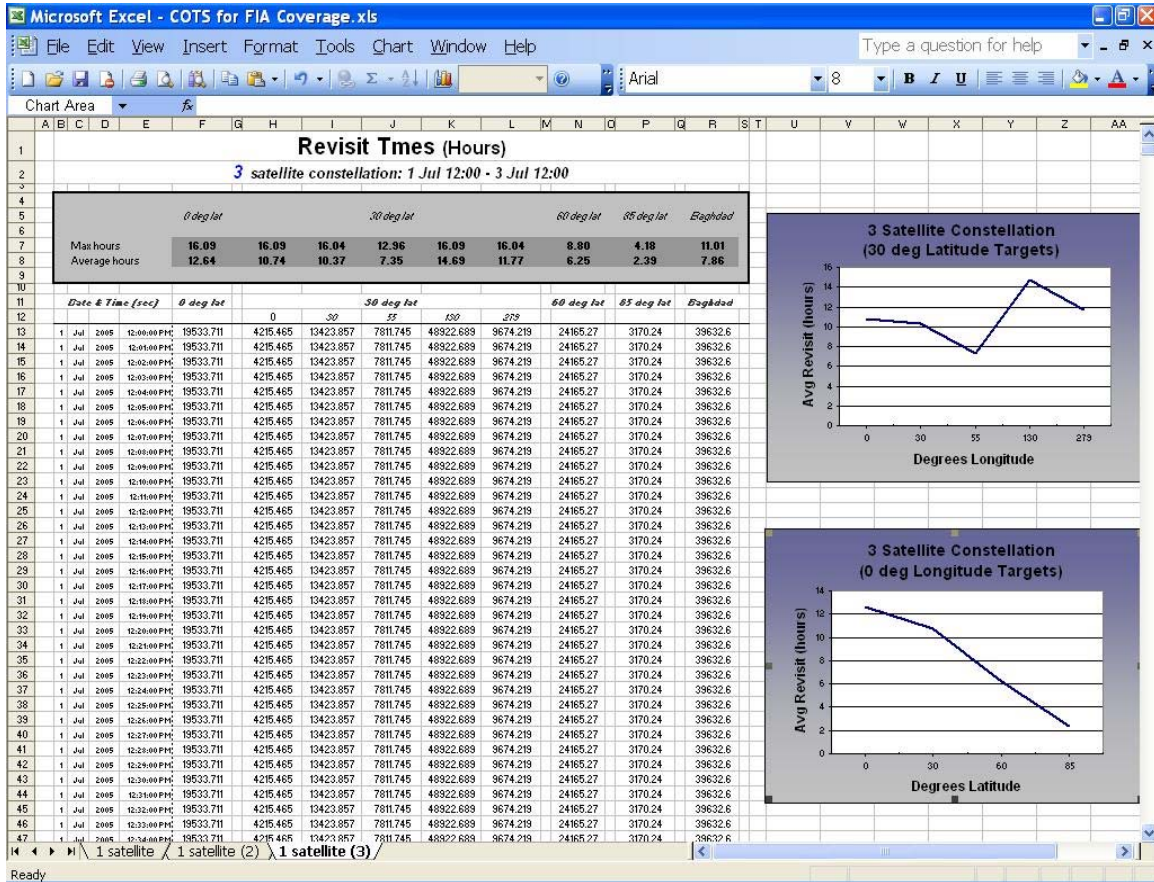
Microsoft Excel - COTS for FIA Coverage.xls

File Edit View Insert Format Tools Chart Window Help

Type a question for help

Arial 8

Chart Area

Revisit Tmes (Hours)

3 satellite constellation: 1 Jul 12:00 - 3 Jul 12:00

| | 0 deg lat | 30 deg lat | | | | | 60 deg lat | 85 deg lat | Baghdad |
|---|---|---|---|---|---|---|---|---|---|
| Max hours | 16.09 | 16.09 | 16.04 | 12.96 | 16.09 | 16.04 | 8.80 | 4.18 | 11.01 |
| Average hours | 12.64 | 10.74 | 10.37 | 7.35 | 14.69 | 11.77 | 6.25 | 2.39 | 7.86 |

| Date & Time (sec) | | | | 0 deg lat | 30 deg lat | | | | | 60 deg lat | 85 deg lat | Baghdad |
|---|---|---|---|---|---|---|---|---|---|---|---|---|
| | | | | | 0 | 30 | 55 | 130 | 279 | | | |
| 1 | Jul | 2005 | 12:00:00 PM | 19533.711 | 4215.465 | 13423.857 | 7811.745 | 48922.689 | 9674.219 | 24165.27 | 3170.24 | 39632.6 |
| 1 | Jul | 2005 | 12:01:00 PM | 19533.711 | 4215.465 | 13423.857 | 7811.745 | 48922.689 | 9674.219 | 24165.27 | 3170.24 | 39632.6 |
| 1 | Jul | 2005 | 12:02:00 PM | 19533.711 | 4215.465 | 13423.857 | 7811.745 | 48922.689 | 9674.219 | 24165.27 | 3170.24 | 39632.6 |
| 1 | Jul | 2005 | 12:03:00 PM | 19533.711 | 4215.465 | 13423.857 | 7811.745 | 48922.689 | 9674.219 | 24165.27 | 3170.24 | 39632.6 |
| 1 | Jul | 2005 | 12:04:00 PM | 19533.711 | 4215.465 | 13423.857 | 7811.745 | 48922.689 | 9674.219 | 24165.27 | 3170.24 | 39632.6 |
| 1 | Jul | 2005 | 12:05:00 PM | 19533.711 | 4215.465 | 13423.857 | 7811.745 | 48922.689 | 9674.219 | 24165.27 | 3170.24 | 39632.6 |
| 1 | Jul | 2005 | 12:06:00 PM | 19533.711 | 4215.465 | 13423.857 | 7811.745 | 48922.689 | 9674.219 | 24165.27 | 3170.24 | 39632.6 |
| 1 | Jul | 2005 | 12:07:00 PM | 19533.711 | 4215.465 | 13423.857 | 7811.745 | 48922.689 | 9674.219 | 24165.27 | 3170.24 | 39632.6 |
| 1 | Jul | 2005 | 12:08:00 PM | 19533.711 | 4215.465 | 13423.857 | 7811.745 | 48922.689 | 9674.219 | 24165.27 | 3170.24 | 39632.6 |
| 1 | Jul | 2005 | 12:09:00 PM | 19533.711 | 4215.465 | 13423.857 | 7811.745 | 48922.689 | 9674.219 | 24165.27 | 3170.24 | 39632.6 |
| 1 | Jul | 2005 | 12:10:00 PM | 19533.711 | 4215.465 | 13423.857 | 7811.745 | 48922.689 | 9674.219 | 24165.27 | 3170.24 | 39632.6 |
| 1 | Jul | 2005 | 12:11:00 PM | 19533.711 | 4215.465 | 13423.857 | 7811.745 | 48922.689 | 9674.219 | 24165.27 | 3170.24 | 39632.6 |
| 1 | Jul | 2005 | 12:12:00 PM | 19533.711 | 4215.465 | 13423.857 | 7811.745 | 48922.689 | 9674.219 | 24165.27 | 3170.24 | 39632.6 |
| 1 | Jul | 2005 | 12:13:00 PM | 19533.711 | 4215.465 | 13423.857 | 7811.745 | 48922.689 | 9674.219 | 24165.27 | 3170.24 | 39632.6 |
| 1 | Jul | 2005 | 12:14:00 PM | 19533.711 | 4215.465 | 13423.857 | 7811.745 | 48922.689 | 9674.219 | 24165.27 | 3170.24 | 39632.6 |
| 1 | Jul | 2005 | 12:15:00 PM | 19533.711 | 4215.465 | 13423.857 | 7811.745 | 48922.689 | 9674.219 | 24165.27 | 3170.24 | 39632.6 |
| 1 | Jul | 2005 | 12:16:00 PM | 19533.711 | 4215.465 | 13423.857 | 7811.745 | 48922.689 | 9674.219 | 24165.27 | 3170.24 | 39632.6 |
| 1 | Jul | 2005 | 12:17:00 PM | 19533.711 | 4215.465 | 13423.857 | 7811.745 | 48922.689 | 9674.219 | 24165.27 | 3170.24 | 39632.6 |
| 1 | Jul | 2005 | 12:18:00 PM | 19533.711 | 4215.465 | 13423.857 | 7811.745 | 48922.689 | 9674.219 | 24165.27 | 3170.24 | 39632.6 |
| 1 | Jul | 2005 | 12:19:00 PM | 19533.711 | 4215.465 | 13423.857 | 7811.745 | 48922.689 | 9674.219 | 24165.27 | 3170.24 | 39632.6 |
| 1 | Jul | 2005 | 12:20:00 PM | 19533.711 | 4215.465 | 13423.857 | 7811.745 | 48922.689 | 9674.219 | 24165.27 | 3170.24 | 39632.6 |
| 1 | Jul | 2005 | 12:21:00 PM | 19533.711 | 4215.465 | 13423.857 | 7811.745 | 48922.689 | 9674.219 | 24165.27 | 3170.24 | 39632.6 |
| 1 | Jul | 2005 | 12:22:00 PM | 19533.711 | 4215.465 | 13423.857 | 7811.745 | 48922.689 | 9674.219 | 24165.27 | 3170.24 | 39632.6 |
| 1 | Jul | 2005 | 12:23:00 PM | 19533.711 | 4215.465 | 13423.857 | 7811.745 | 48922.689 | 9674.219 | 24165.27 | 3170.24 | 39632.6 |
| 1 | Jul | 2005 | 12:24:00 PM | 19533.711 | 4215.465 | 13423.857 | 7811.745 | 48922.689 | 9674.219 | 24165.27 | 3170.24 | 39632.6 |
| 1 | Jul | 2005 | 12:25:00 PM | 19533.711 | 4215.465 | 13423.857 | 7811.745 | 48922.689 | 9674.219 | 24165.27 | 3170.24 | 39632.6 |
| 1 | Jul | 2005 | 12:26:00 PM | 19533.711 | 4215.465 | 13423.857 | 7811.745 | 48922.689 | 9674.219 | 24165.27 | 3170.24 | 39632.6 |
| 1 | Jul | 2005 | 12:27:00 PM | 19533.711 | 4215.465 | 13423.857 | 7811.745 | 48922.689 | 9674.219 | 24165.27 | 3170.24 | 39632.6 |
| 1 | Jul | 2005 | 12:28:00 PM | 19533.711 | 4215.465 | 13423.857 | 7811.745 | 48922.689 | 9674.219 | 24165.27 | 3170.24 | 39632.6 |
| 1 | Jul | 2005 | 12:29:00 PM | 19533.711 | 4215.465 | 13423.857 | 7811.745 | 48922.689 | 9674.219 | 24165.27 | 3170.24 | 39632.6 |
| 1 | Jul | 2005 | 12:30:00 PM | 19533.711 | 4215.465 | 13423.857 | 7811.745 | 48922.689 | 9674.219 | 24165.27 | 3170.24 | 39632.6 |
| 1 | Jul | 2005 | 12:31:00 PM | 19533.711 | 4215.465 | 13423.857 | 7811.745 | 48922.689 | 9674.219 | 24165.27 | 3170.24 | 39632.6 |
| 1 | Jul | 2005 | 12:32:00 PM | 19533.711 | 4215.465 | 13423.857 | 7811.745 | 48922.689 | 9674.219 | 24165.27 | 3170.24 | 39632.6 |
| 1 | Jul | 2005 | 12:33:00 PM | 19533.711 | 4215.465 | 13423.857 | 7811.745 | 48922.689 | 9674.219 | 24165.27 | 3170.24 | 39632.6 |
| 1 | Jul | 2005 | 12:34:00 PM | 19533.711 | 4215.465 | 13423.857 | 7811.745 | 48922.689 | 9674.219 | 24165.27 | 3170.24 | 39632.6 |

3 Satellite Constellation (30 deg Latitude Targets)
Avg Revisit (hours)
16 14 12 10 8 6 4 2 0
0 30 55 130 279
Degrees Longitude

3 Satellite Constellation (0 deg Longitude Targets)
Avg Revisit (hours)
14 12 10 8 6 4 2 0
0 30 60 85
Degrees Latitude

1 satellite / 1 satellite (2) / 1 satellite (3)

Ready